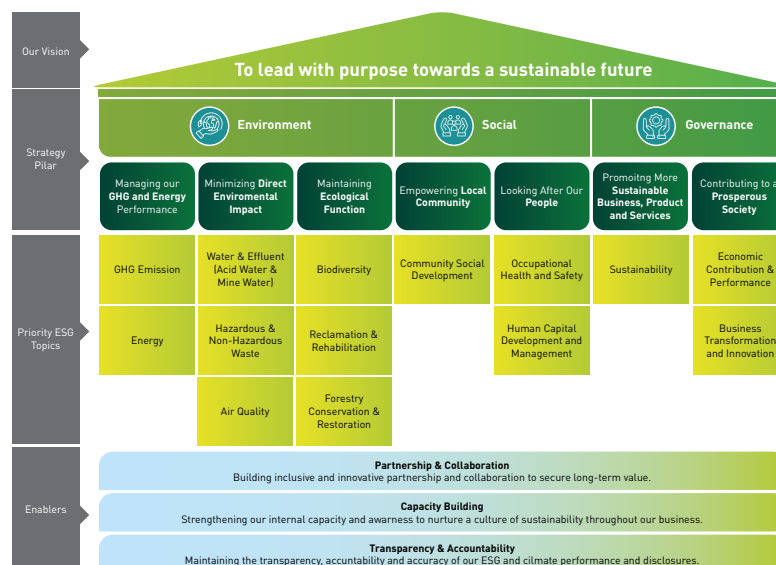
Our Vision

To lead with purpose towards a sustainable future

Strategy Pilar

Environment

Social

Governance

Managing our GHG and Energy Performance

Minimizing Direct Enviromental Impact

Maintaining Ecological Function

Empowering Local Community

Looking After Our People

Promoitng More Sustainable Business, Product and Services

Contributing to a Prosperous Society

Priority ESG Topics

GHG Emission

Water & Effluent (Acid Water & Mine Water)

Biodiversity

Community Social Development

Occupational Health and Safety

Sustainability

Economic Contribution & Performance

Energy

Hazardous & Non-Hazardous Waste

Reclamation & Rehabilitation

Human Capital Development and Management

Business Transformation and Innovation

Air Quality

Forestry Conservation & Restoration

Enablers

Partnership & Collaboration
Building inclusive and innovative partnership and collaboration to secure long-term value.

Capacity Building
Strengthening our internal capacity and awarness to nurture a culture of sustainability throughout our business.

Transparency & Accountability
Maintaining the transparency, accuntability and accuracy of our ESG and cilmate performance and disclosures.